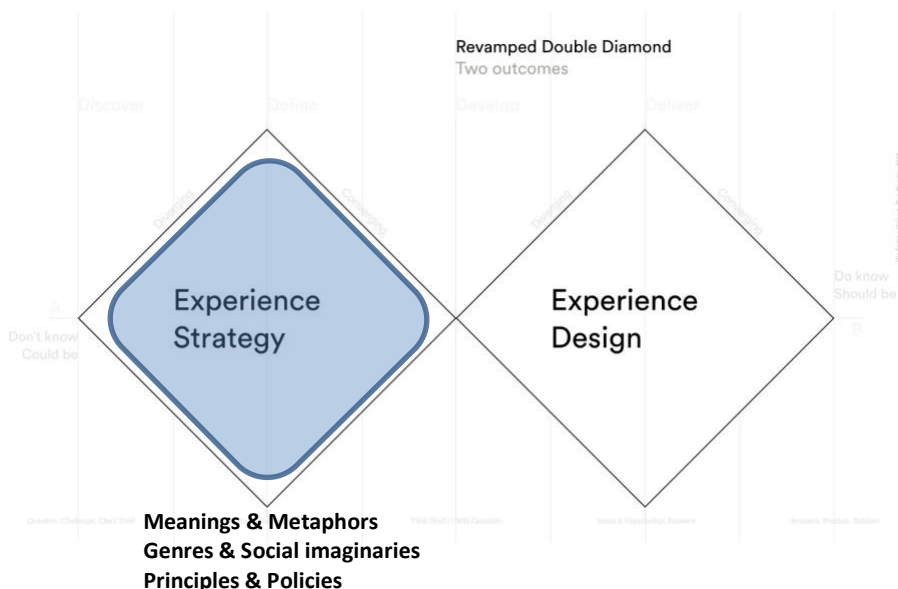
Revamped Double Diamond
Two outcomes

Discover

Define

Develop

Deliver

Diverging

Converging

Diverging

Converging

A

Don't know
Could be

Experience Strategy

Experience Design

Do know
Should be

B

Question, Challenge, Client Brief

Meanings & Metaphors
Genres & Social imaginaries
Principles & Policies

Final Brief / HMW Question

Ideas & Hypothetical Answers

Answers, Product, Solution